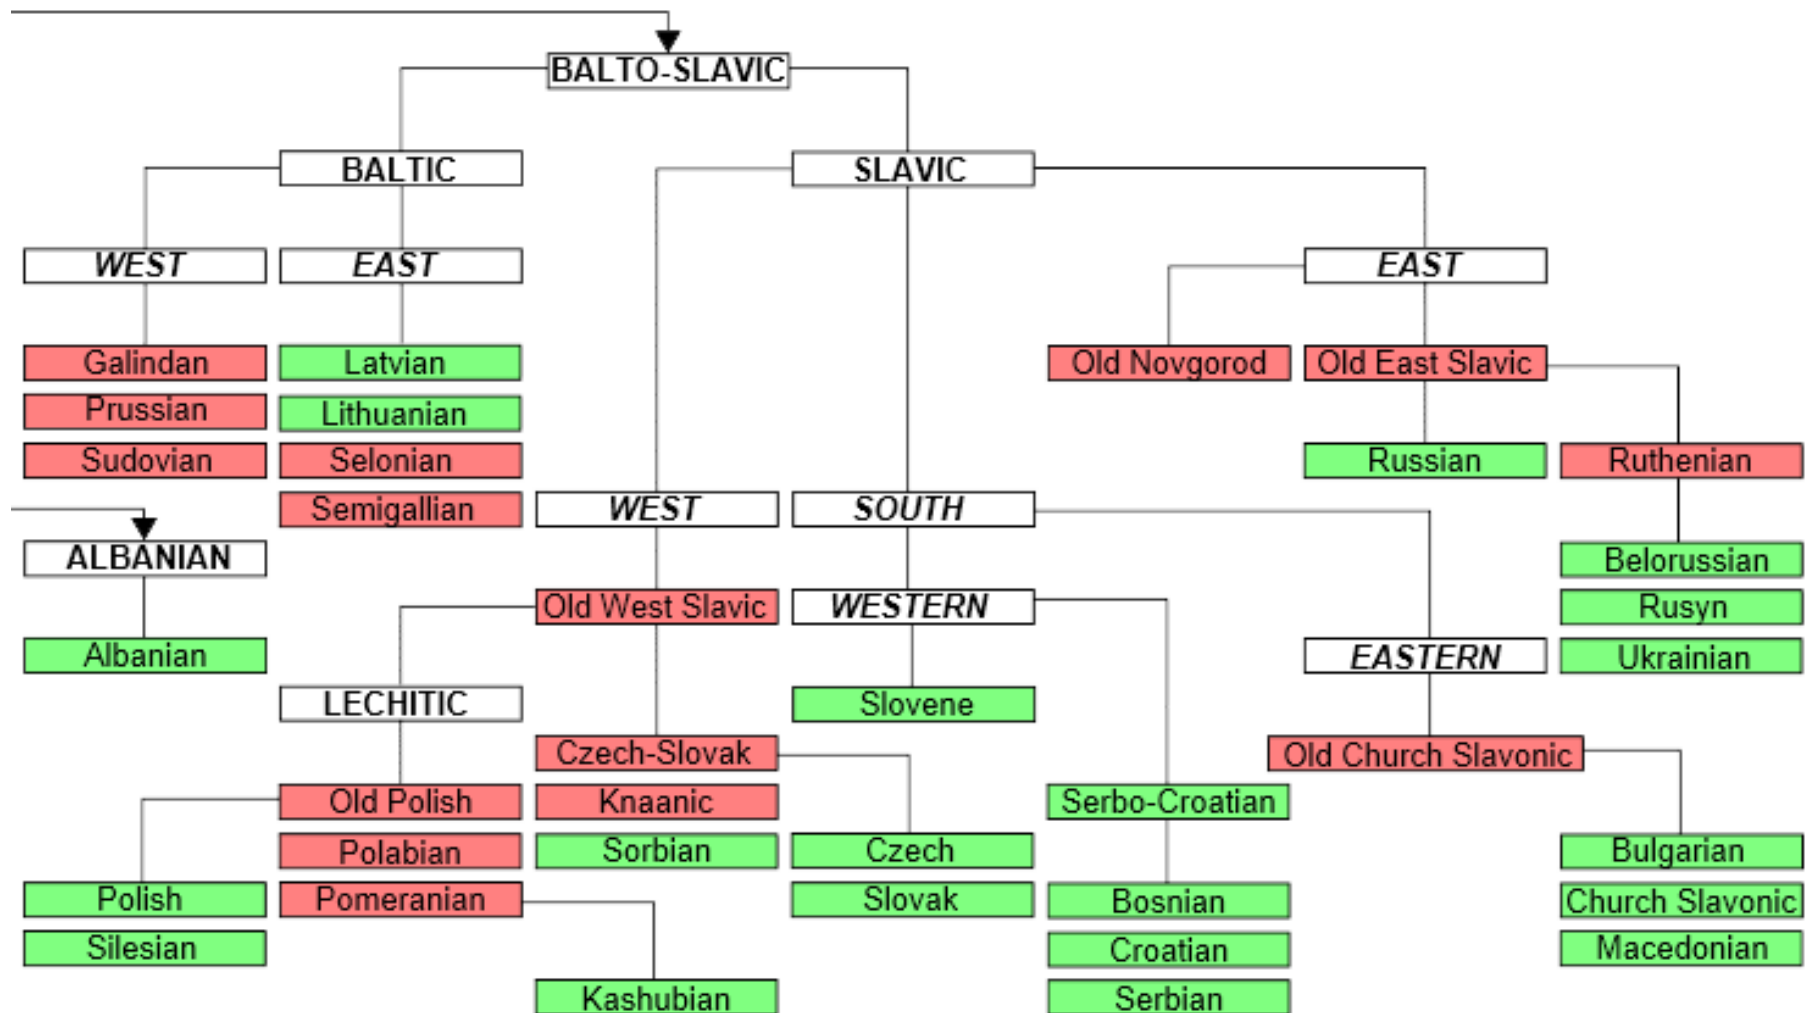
BALTO-SLAVIC

BALTIC

SLAVIC

WEST

EAST

EAST

Galindan

Prussian

Sudovian

Latvian

Lithuanian

Selonian

Semigallian

Old Novgorod

Old East Slavic

Russian

Ruthenian

Belorussian

Rusyn

Ukrainian

ALBANIAN

Albanian

WEST

SOUTH

Old West Slavic

WESTERN

EASTERN

LECHITIC

Slovene

Czech-Slovak

Knaanic

Sorbian

Old Church Slavonic

Old Polish

Polabian

Pomeranian

Czech

Slovak

Serbo-Croatian

Bosnian

Croatian

Serbian

Bulgarian

Church Slavonic

Macedonian

Polish

Silesian

Kashubian